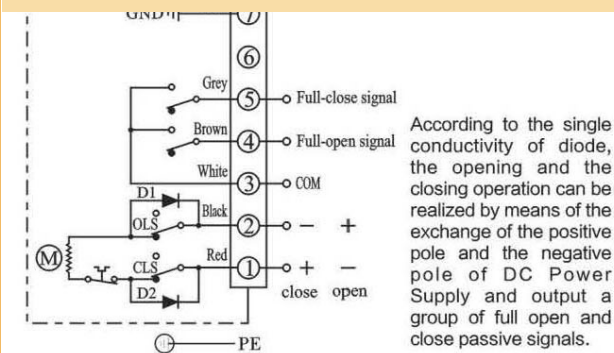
GND
⑦
⑥
Grey
⑤
Full-close signal
Brown
④
Full-open signal
White
③
COM
D1
Black
OLS
②
$-$ $+$
M
Red
CLS
①
$+$ $-$
D2
close open
PE

According to the single conductivity of diode, the opening and the closing operation can be realized by means of the exchange of the positive pole and the negative pole of DC Power Supply and output a group of full open and close passive signals.